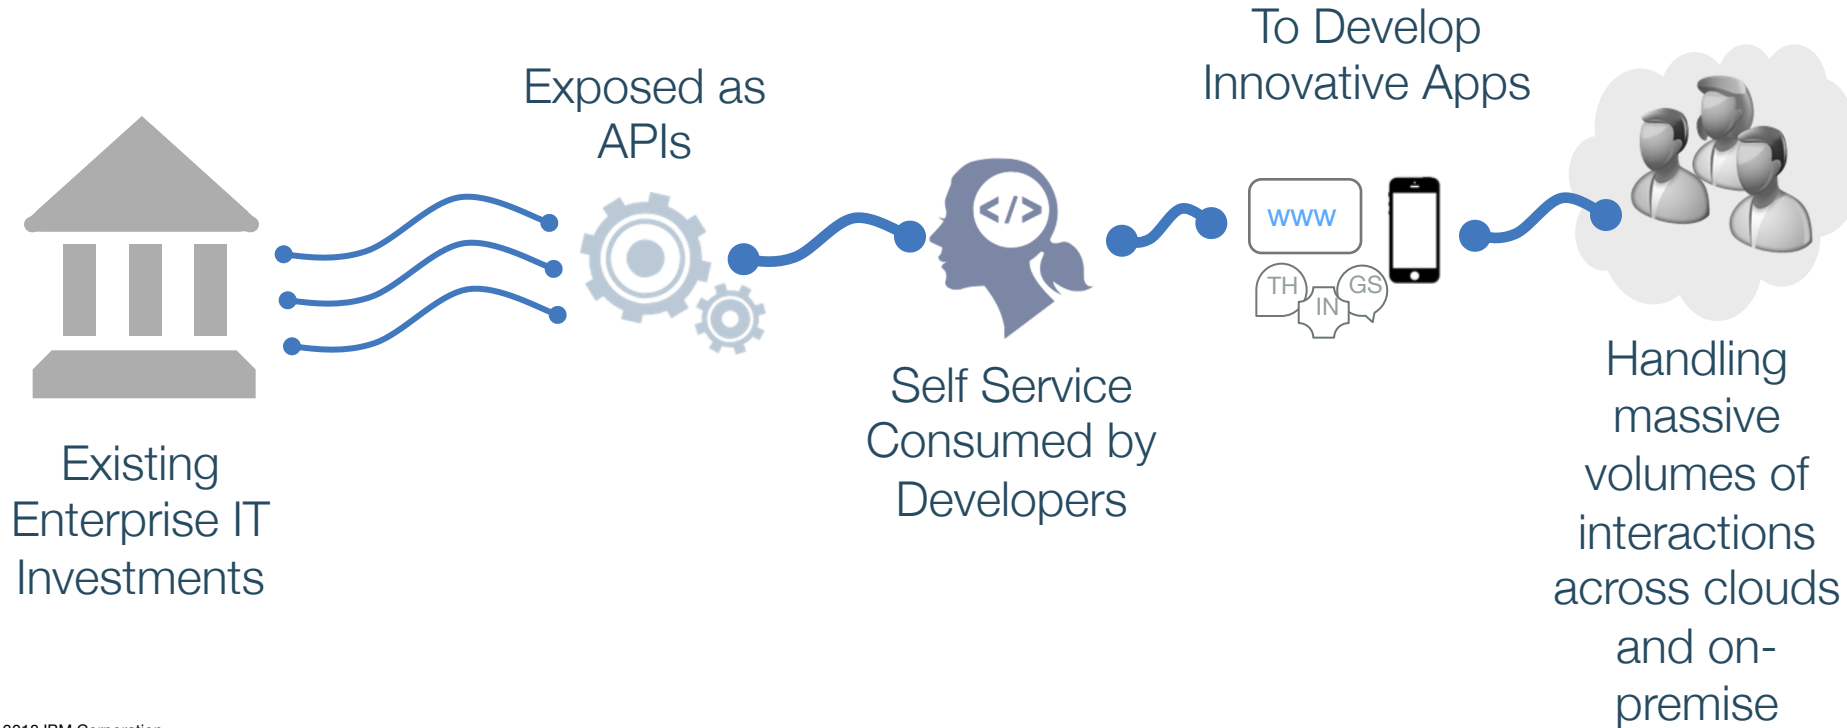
Existing Enterprise IT Investments

Exposed as APIs

Self Service Consumed by Developers

To Develop Innovative Apps

www

TH

IN

GS

Handling massive volumes of interactions across clouds and on-premise

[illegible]